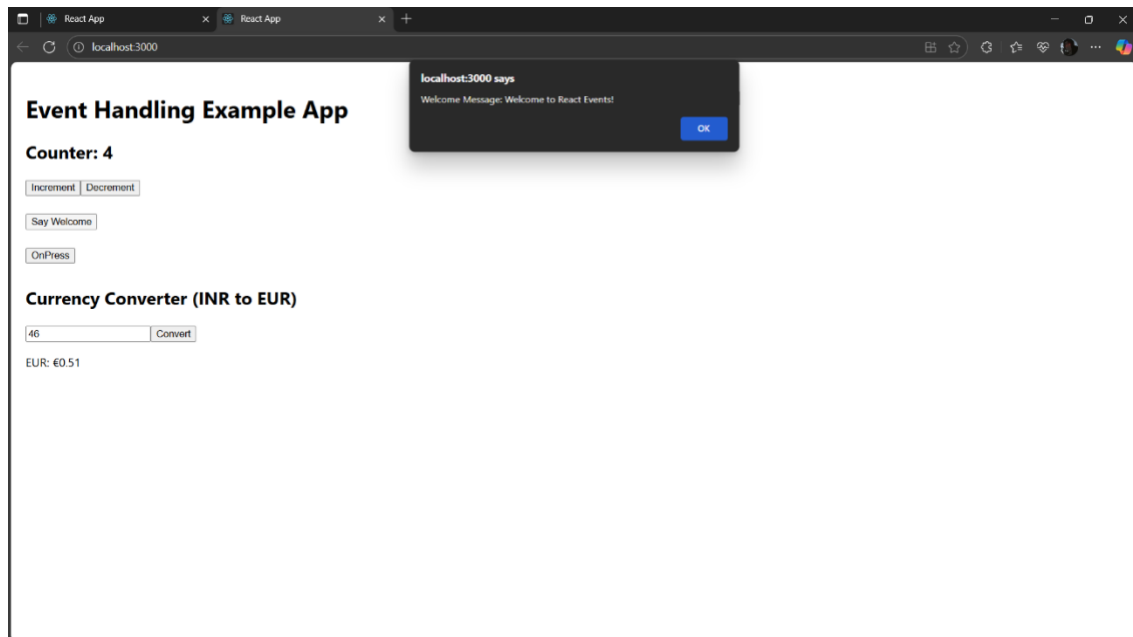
React App
React App
localhost:3000

localhost:3000 says
Welcome Message: Welcome to React Events!
OK

Event Handling Example App

Counter: 4

Increment Decrement

Say Welcome

OnPress

Currency Converter (INR to EUR)

46 Convert

EUR: €0.51